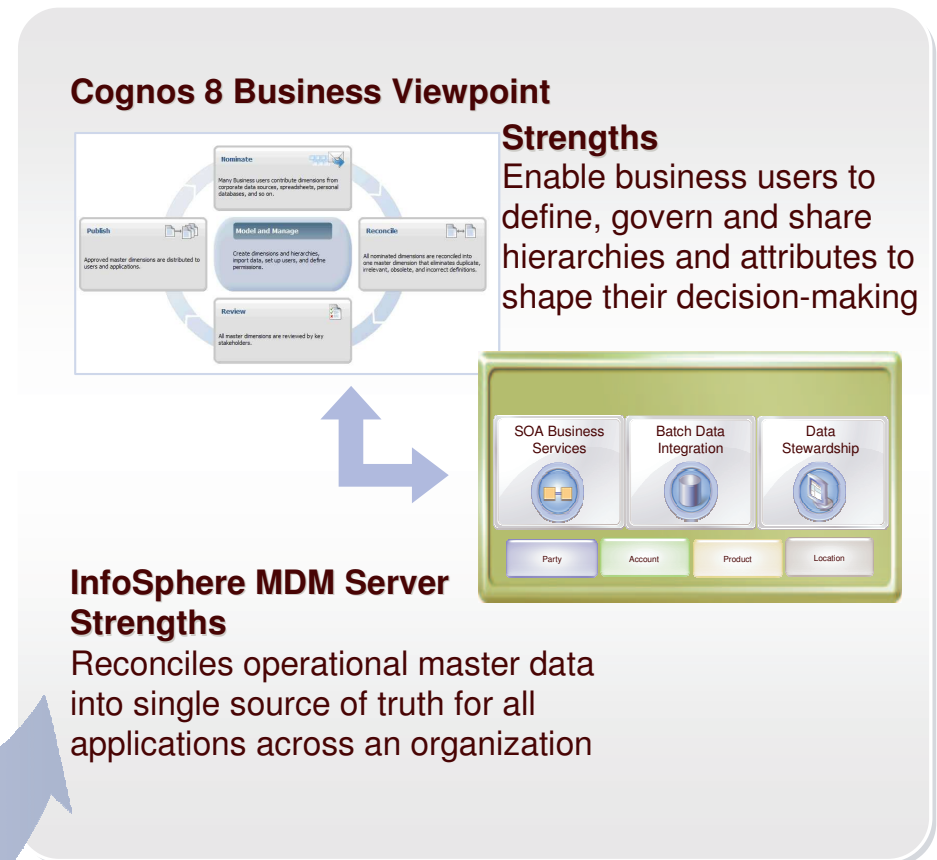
Cognos 8 Business Viewpoint

Nominate
Many Business users contribute dimensions from corporate data sources, spreadsheets, personal databases, and so on.

Publish
Approved master dimensions are distributed to users and applications.

Model and Manage
Create dimensions and hierarchies, import data, set up users, and define permissions.

Reconcile
All nominated dimensions are reconciled into one master dimension that eliminates duplicate, irrelevant, obsolete, and incorrect definitions.

Review
All master dimensions are reviewed by key stakeholders.

Strengths
Enable business users to define, govern and share hierarchies and attributes to shape their decision-making

SOA Business Services

Batch Data Integration

Data Stewardship

Party

Account

Product

Location

InfoSphere MDM Server Strengths
Reconciles operational master data into single source of truth for all applications across an organization